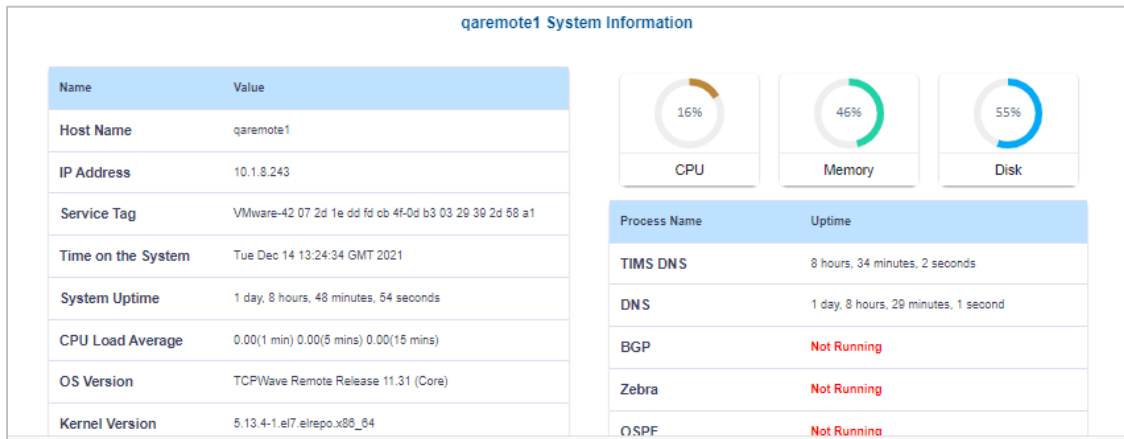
qaremote1 System Information

| Name | Value |
|---|---|
| Host Name | qaremote1 |
| IP Address | 10.1.8.243 |
| Service Tag | VMware-42 07 2d 1e dd fd cb 4f-0d b3 03 29 39 2d 58 a1 |
| Time on the System | Tue Dec 14 13:24:34 GMT 2021 |
| System Uptime | 1 day, 8 hours, 48 minutes, 54 seconds |
| CPU Load Average | 0.00(1 min) 0.00(5 mins) 0.00(15 mins) |
| OS Version | TCPWave Remote Release 11.31 (Core) |
| Kernel Version | 5.13.4-1.el7.elrepo.x86_64 |

16%
CPU

46%
Memory

55%
Disk

| Process Name | Uptime |
|---|---|
| TIMS DNS | 8 hours, 34 minutes, 2 seconds |
| DNS | 1 day, 8 hours, 29 minutes, 1 second |
| BGP | Not Running |
| Zebra | Not Running |
| OSPF | Not Running |